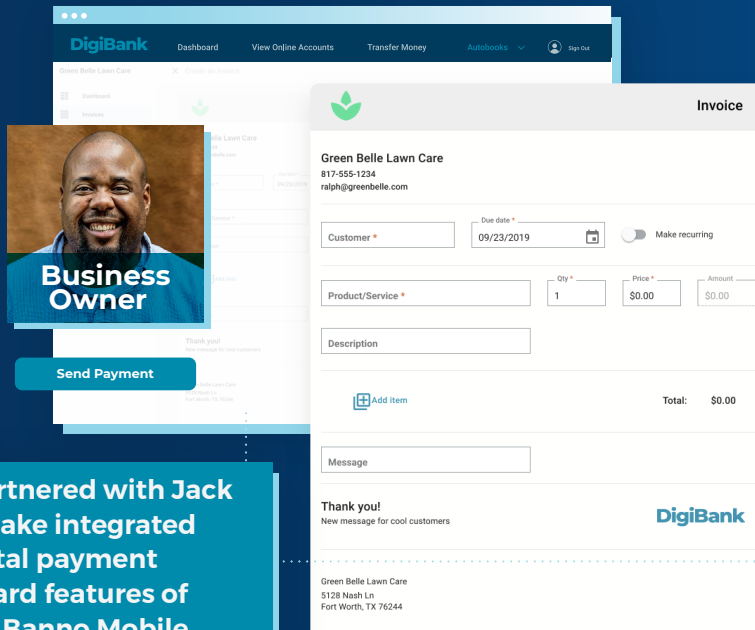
DigiBank
Dashboard
View Online Accounts
Transfer Money
Autobooks
Sign Out

Green Belle Lawn Care
Dashboard
Invoices

Business Owner

Send Payment

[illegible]rtnered with Jack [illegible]ake integrated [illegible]tal payment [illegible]ard features of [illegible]Banno Mobile

Invoice

Green Belle Lawn Care
817-555-1234
ralph@greenbelle.com

Customer *
Due date *
09/23/2019
Make recurring

Product/Service *
Qty *
1
Price *
$0.00
Amount
$0.00

Description

Add item
Total: $0.00

Message

Thank you!
New message for cool customers

DigiBank

Green Belle Lawn Care
5128 Nash Ln
Fort Worth, TX 76244